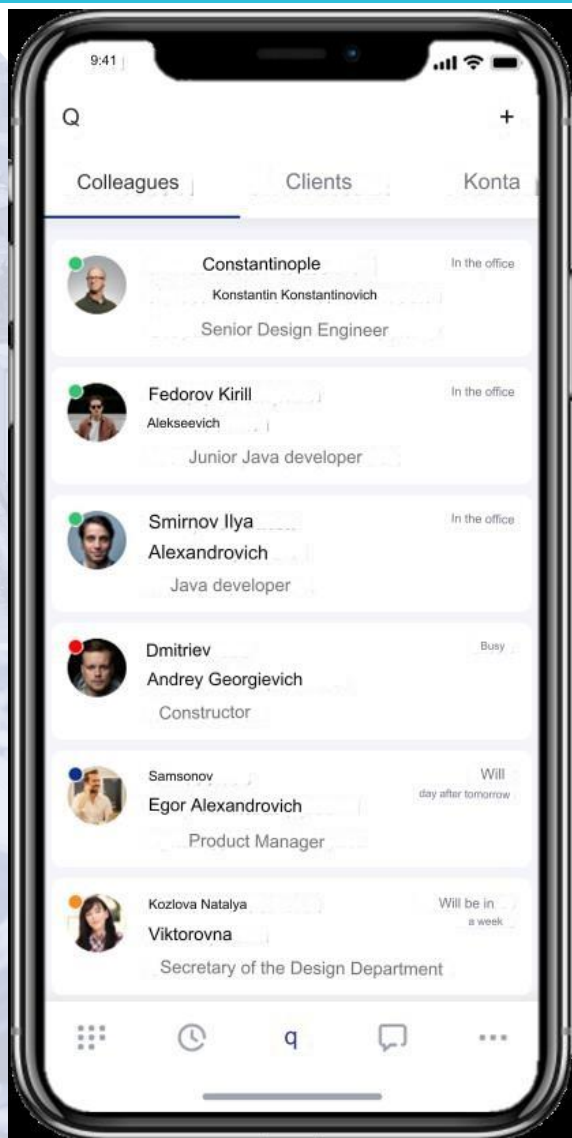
9:41

Q +

Colleagues Clients Konta

Constantinople
Konstantin Konstantinovich
Senior Design Engineer
In the office

Fedorov Kirill
Alekseevich
Junior Java developer
In the office

Smirnov Ilya
Alexandrovich
Java developer
In the office

Dmitriev
Andrey Georgievich
Constructor
Busy

Samsonov
Egor Alexandrovich
Product Manager
Will
day after tomorrow

Kozlova Natalya
Viktorovna
Secretary of the Design Department
Will be in
a week

q